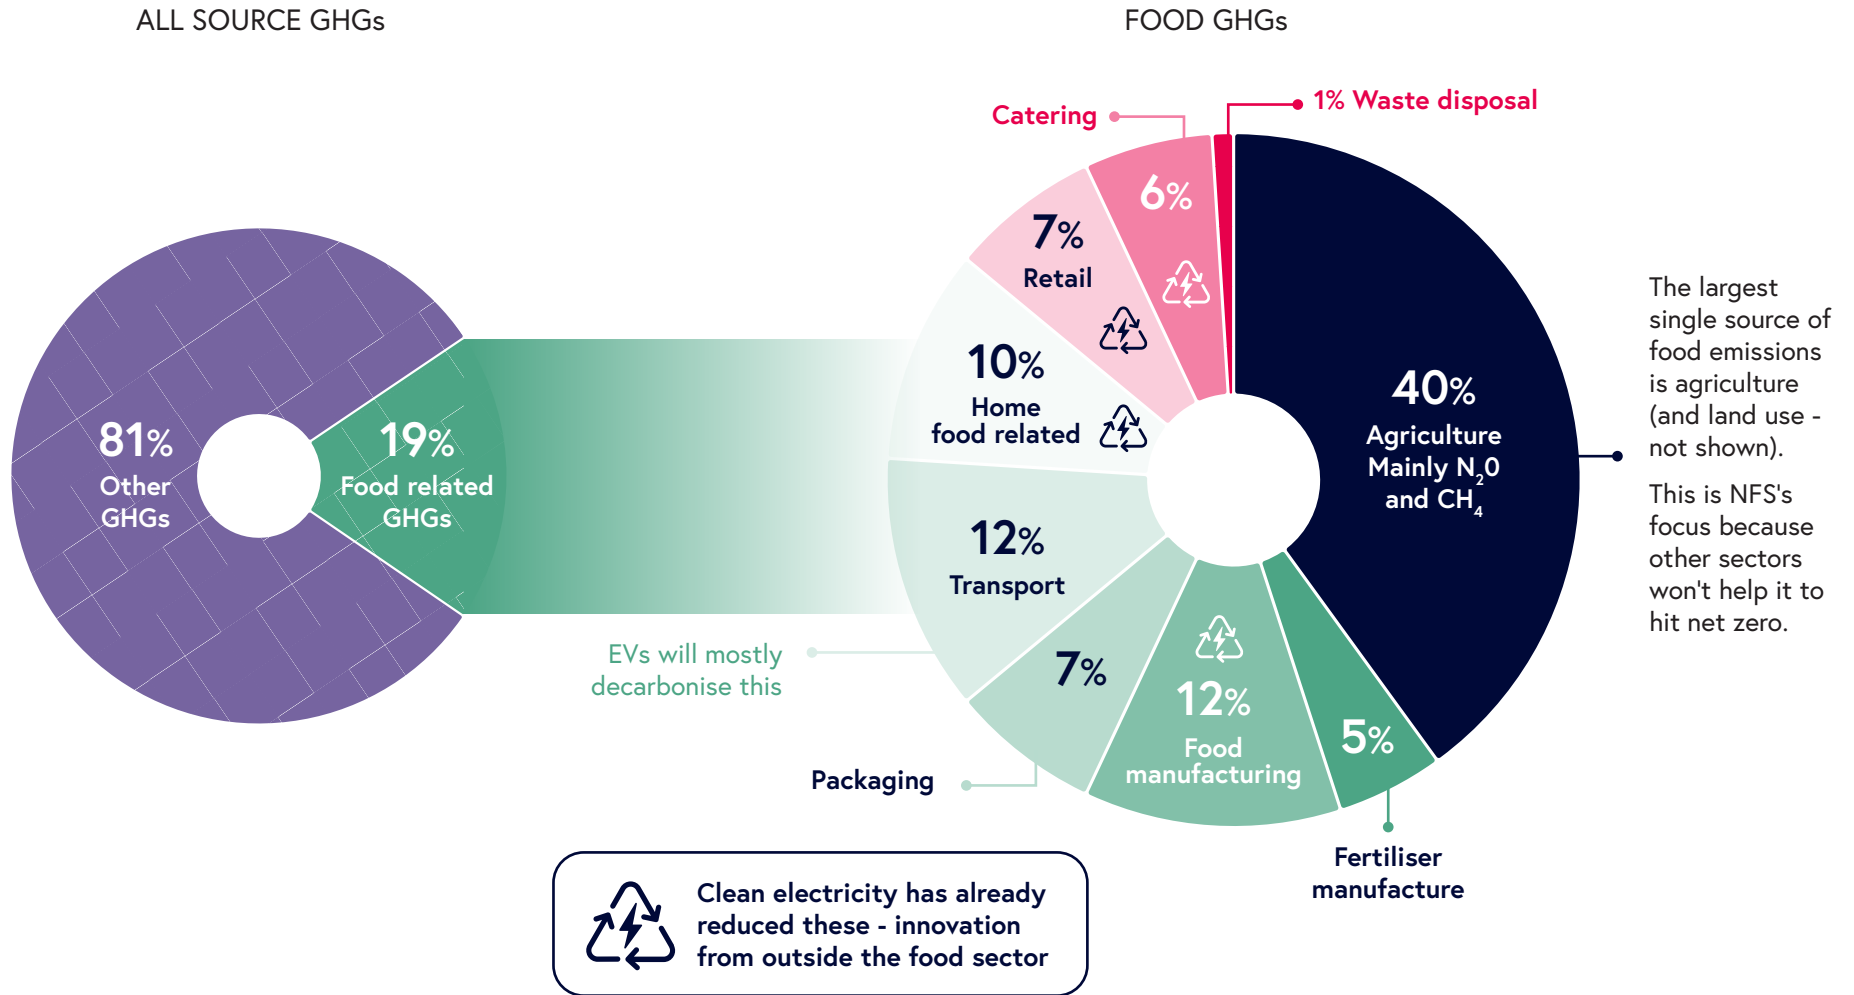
ALL SOURCE GHGs

FOOD GHGs

81% Other GHGs

19% Food related GHGs

Catering

1% Waste disposal

6%

7% Retail

10% Home food related

40% Agriculture Mainly $N_20$ and $CH_4$

The largest single source of food emissions is agriculture (and land use - not shown).

This is NFS's focus because other sectors won't help it to hit net zero.

12% Transport

EVs will mostly decarbonise this

7%

12% Food manufacturing

5%

Packaging

Fertiliser manufacture

Clean electricity has already reduced these - innovation from outside the food sector